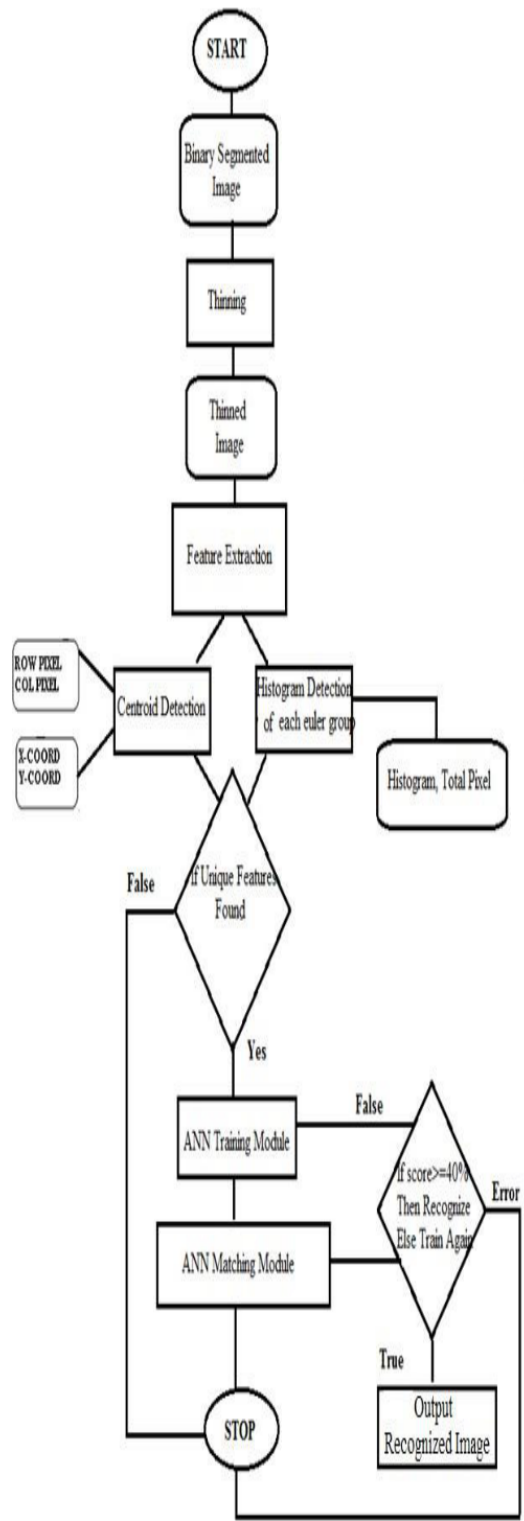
START

Binary Segmented Image

Thinning

Thinned Image

Feature Extraction

ROW PIXEL
COL PIXEL

Centroid Detection

X-COORD
Y-COORD

Histogram Detection of each euler group

Histogram, Total Pixel

False

If Unique Features Found

Yes

ANN Training Module

False

If score>=40% Then Recognize Else Train Again

Error

ANN Matching Module

True

Output Recognized Image

STOP